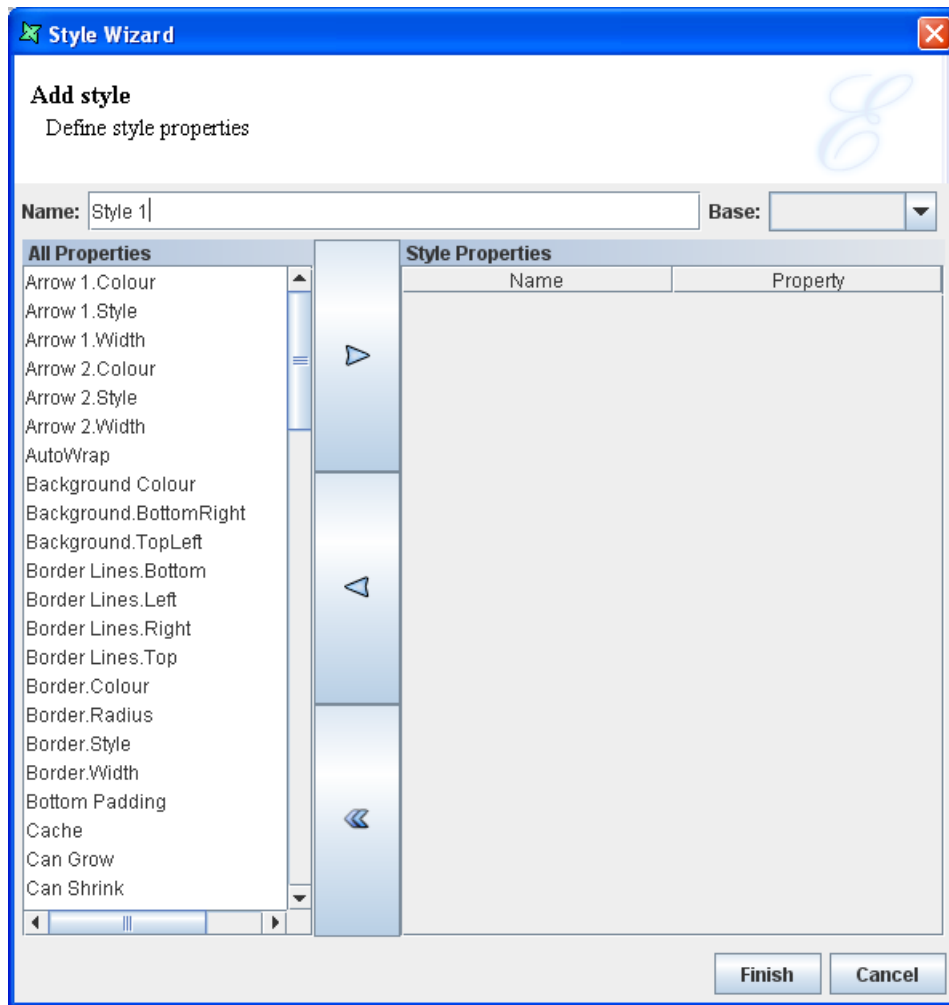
Style Wizard

Add style
Define style properties

Name: Style 1
Base:

All Properties
Arrow 1.Colour
Arrow 1.Style
Arrow 1.Width
Arrow 2.Colour
Arrow 2.Style
Arrow 2.Width
AutoWrap
Background Colour
Background.BottomRight
Background.TopLeft
Border Lines.Bottom
Border Lines.Left
Border Lines.Right
Border Lines.Top
Border.Colour
Border.Radius
Border.Style
Border.Width
Bottom Padding
Cache
Can Grow
Can Shrink

Style Properties

| Name | Property |
|---|---|

Finish
Cancel